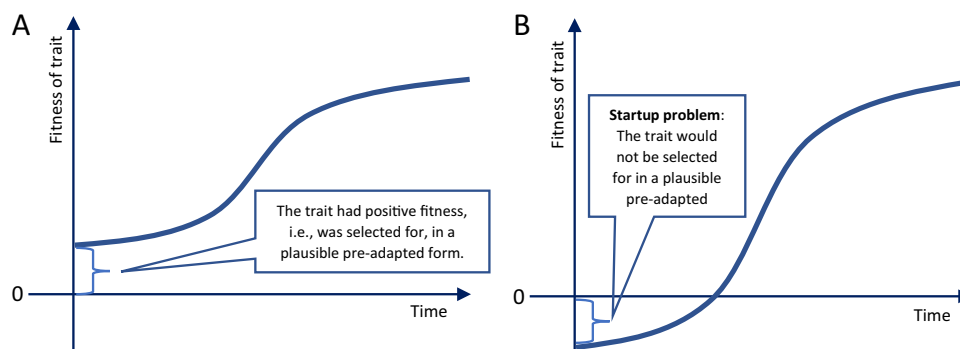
A

Fitness of trait

0

Time

The trait had positive fitness, i.e., was selected for, in a plausible pre-adapted form.

B

Fitness of trait

0

Time

**Startup problem**: The trait would not be selected for in a plausible pre-adapted